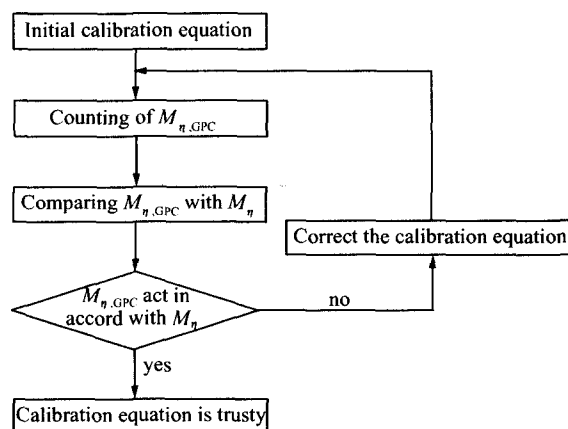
Initial calibration equation

Counting of $M_{\eta,\mathrm{GPC}}$

Comparing $M_{\eta,\mathrm{GPC}}$ with $M_{\eta}$

Correct the calibration equation

$M_{\eta,\mathrm{GPC}}$ act in accord with $M_{\eta}$

no

yes

Calibration equation is trusty